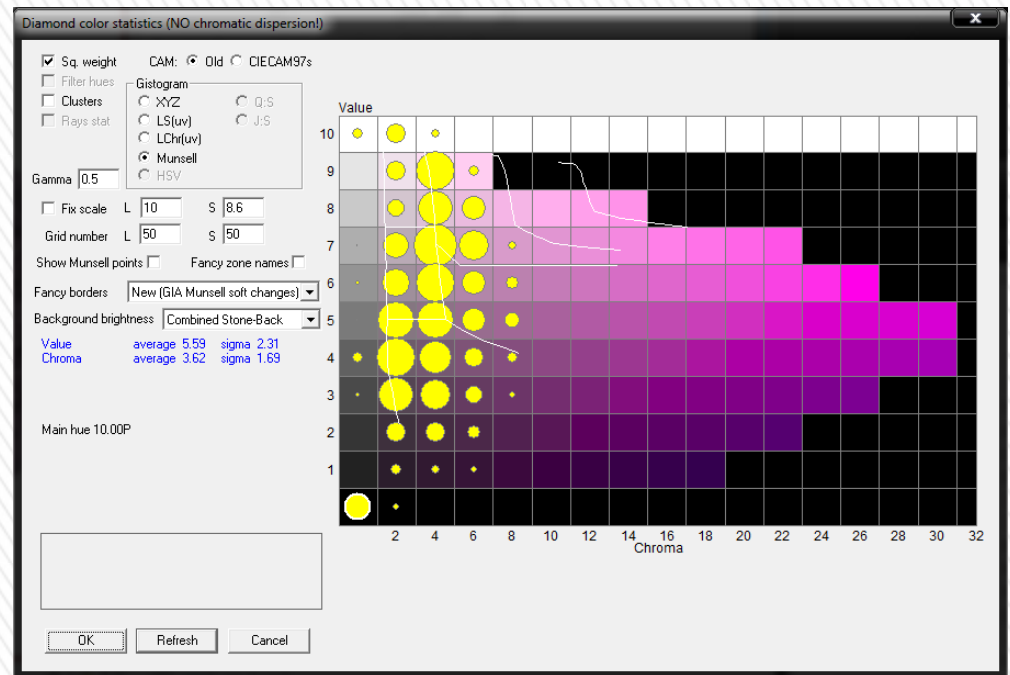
Diamond color statistics (NO chromatic dispersion!)

x

Sq. weight CAM: Old CIECAM97s

Filter hues

Clusters

Rays stat

Gistogram

XYZ

LS(uv)

LChr(uv)

Munsell

HSV

Q:S

J:S

Gamma 0.5

Fix scale L 10 S 8.6

Grid number L 50 S 50

Show Munsell points

Fancy zone names

Fancy borders New (GIA Munsell soft changes)

Background brightness Combined Stone-Back

Value average 5.59 sigma 2.31
Chroma average 3.62 sigma 1.69

Main hue 10.00P

OK Refresh Cancel

Value

10
9
8
7
6
5
4
3
2
1

2 4 6 8 10 12 14 16 18 20 22 24 26 28 30 32
Chroma